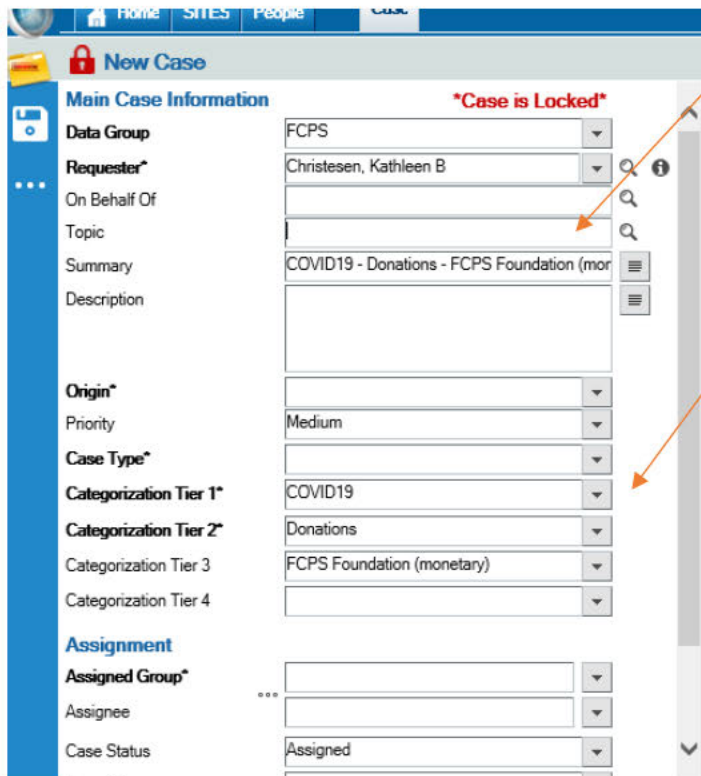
Home SITES People Case

New Case

Main Case Information

*Case is Locked*

Data Group FCPS

Requester* Christesen, Kathleen B

On Behalf Of

Topic

Summary COVID19 - Donations - FCPS Foundation (mor

Description

Origin*

Priority Medium

Case Type*

Categorization Tier 1* COVID19

Categorization Tier 2* Donations

Categorization Tier 3 FCPS Foundation (monetary)

Categorization Tier 4

Assignment

Assigned Group*

Assignee

Case Status Assigned